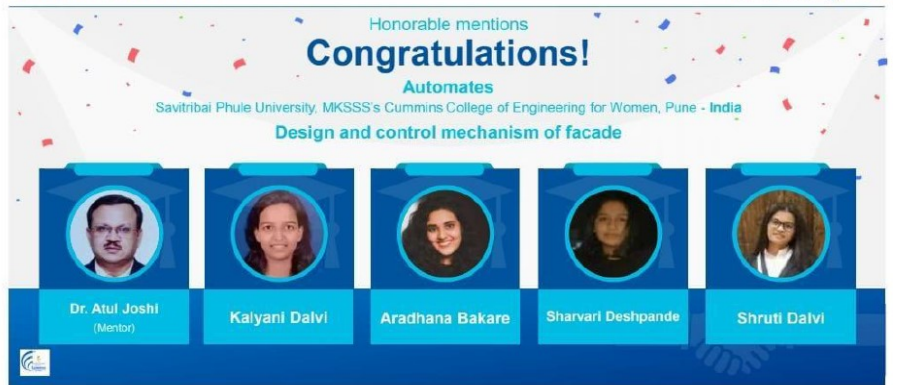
Honorable mentions

Congratulations!

Automates

Savitribai Phule University, MKSSS's Cummins College of Engineering for Women, Pune - India

Design and control mechanism of facade

Dr. Atul Joshi
(Mentor)

Kalyani Dalvi

Aradhana Bakare

Sharvari Deshpande

Shruti Dalvi